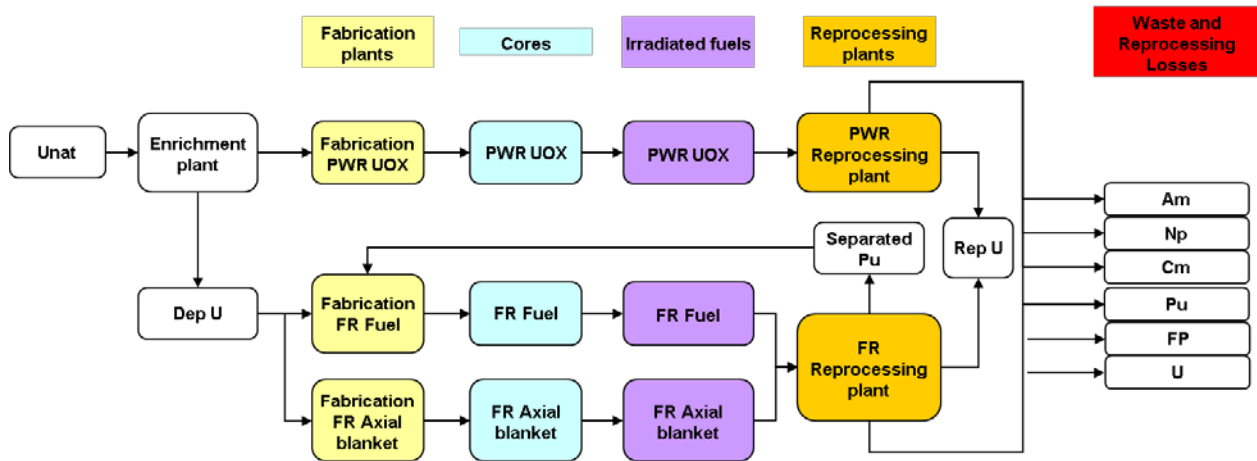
Fabrication plants

Cores

Irradiated fuels

Reprocessing plants

Waste and Reprocessing Losses

Unat

Enrichment plant

Fabrication PWR UOX

PWR UOX

PWR UOX

PWR Reprocessing plant

Separated Pu

Rep U

Dep U

Fabrication FR Fuel

FR Fuel

FR Fuel

FR Reprocessing plant

Fabrication FR Axial blanket

FR Axial blanket

FR Axial blanket

Am

Np

Cm

Pu

FP

U